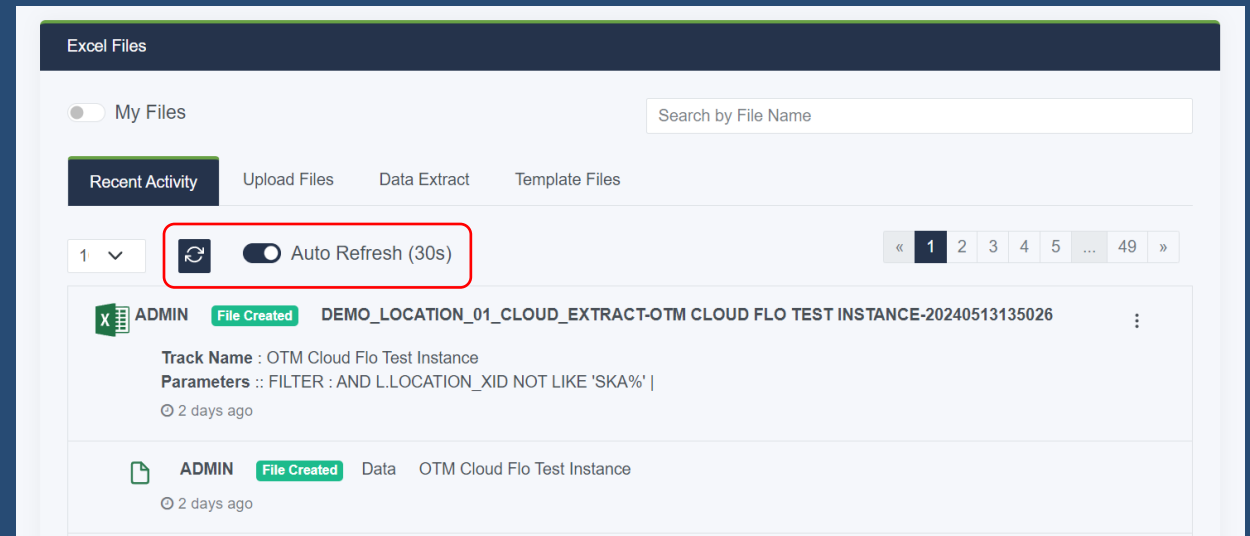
Excel Files

My Files

Search by File Name

Recent Activity | Upload Files | Data Extract | Template Files

1 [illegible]

Auto Refresh (30s)

« 1 2 3 4 5 ... 49 »

ADMIN File Created DEMO_LOCATION_01_CLOUD_EXTRACT-OTM CLOUD FLO TEST INSTANCE-20240513135026

Track Name : OTM Cloud Flo Test Instance
Parameters :: FILTER : AND L.LOCATION_XID NOT LIKE 'SKA%' |

2 days ago

ADMIN File Created Data OTM Cloud Flo Test Instance

2 days ago